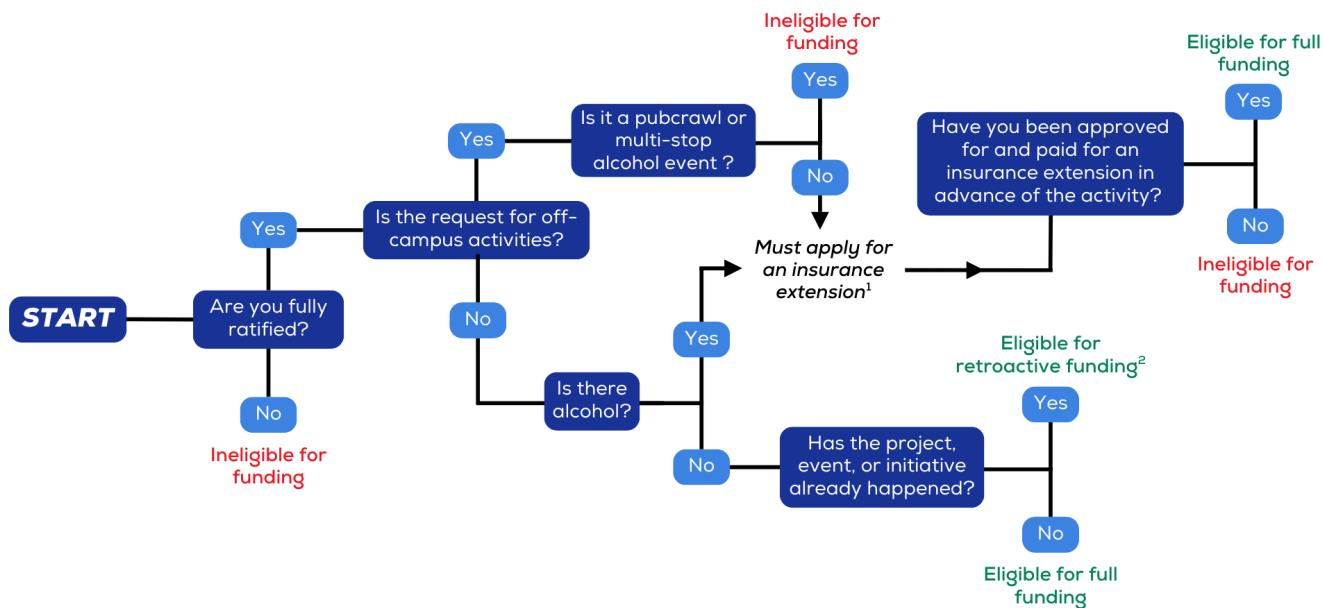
START

Are you fully ratified?

Yes

No

Ineligible for funding

Is the request for off-campus activities?

Yes

Is it a pubcrawl or multi-stop alcohol event ?

Yes

Ineligible for funding

No

Must apply for an insurance extension$^1$

No

Is there alcohol?

Yes

No

Has the project, event, or initiative already happened?

Yes

Eligible for retroactive funding$^2$

No

Eligible for full funding

Have you been approved for and paid for an insurance extension in advance of the activity?

Yes

Eligible for full funding

No

Ineligible for funding